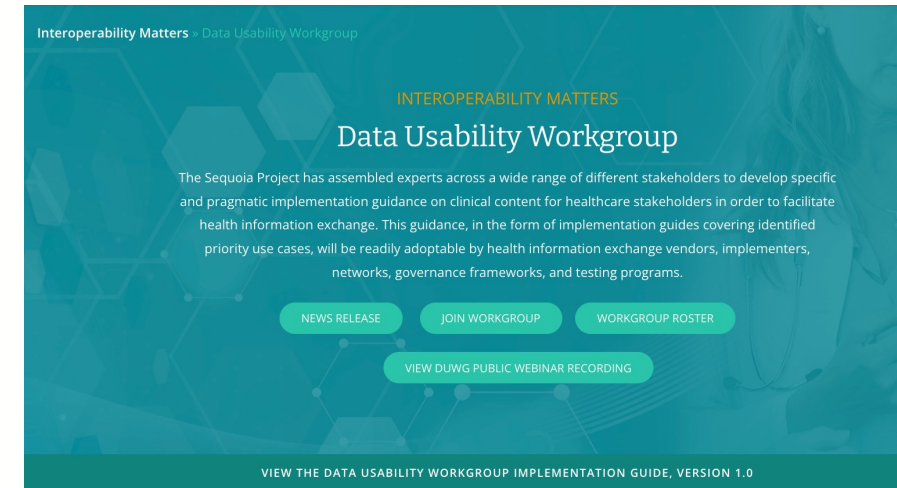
Interoperability Matters » Data Usability Workgroup

INTEROPERABILITY MATTERS

Data Usability Workgroup

The Sequoia Project has assembled experts across a wide range of different stakeholders to develop specific and pragmatic implementation guidance on clinical content for healthcare stakeholders in order to facilitate health information exchange. This guidance, in the form of implementation guides covering identified priority use cases, will be readily adoptable by health information exchange vendors, implementers, networks, governance frameworks, and testing programs.

NEWS RELEASE

JOIN WORKGROUP

WORKGROUP ROSTER

VIEW DUWG PUBLIC WEBINAR RECORDING

VIEW THE DATA USABILITY WORKGROUP IMPLEMENTATION GUIDE, VERSION 1.0